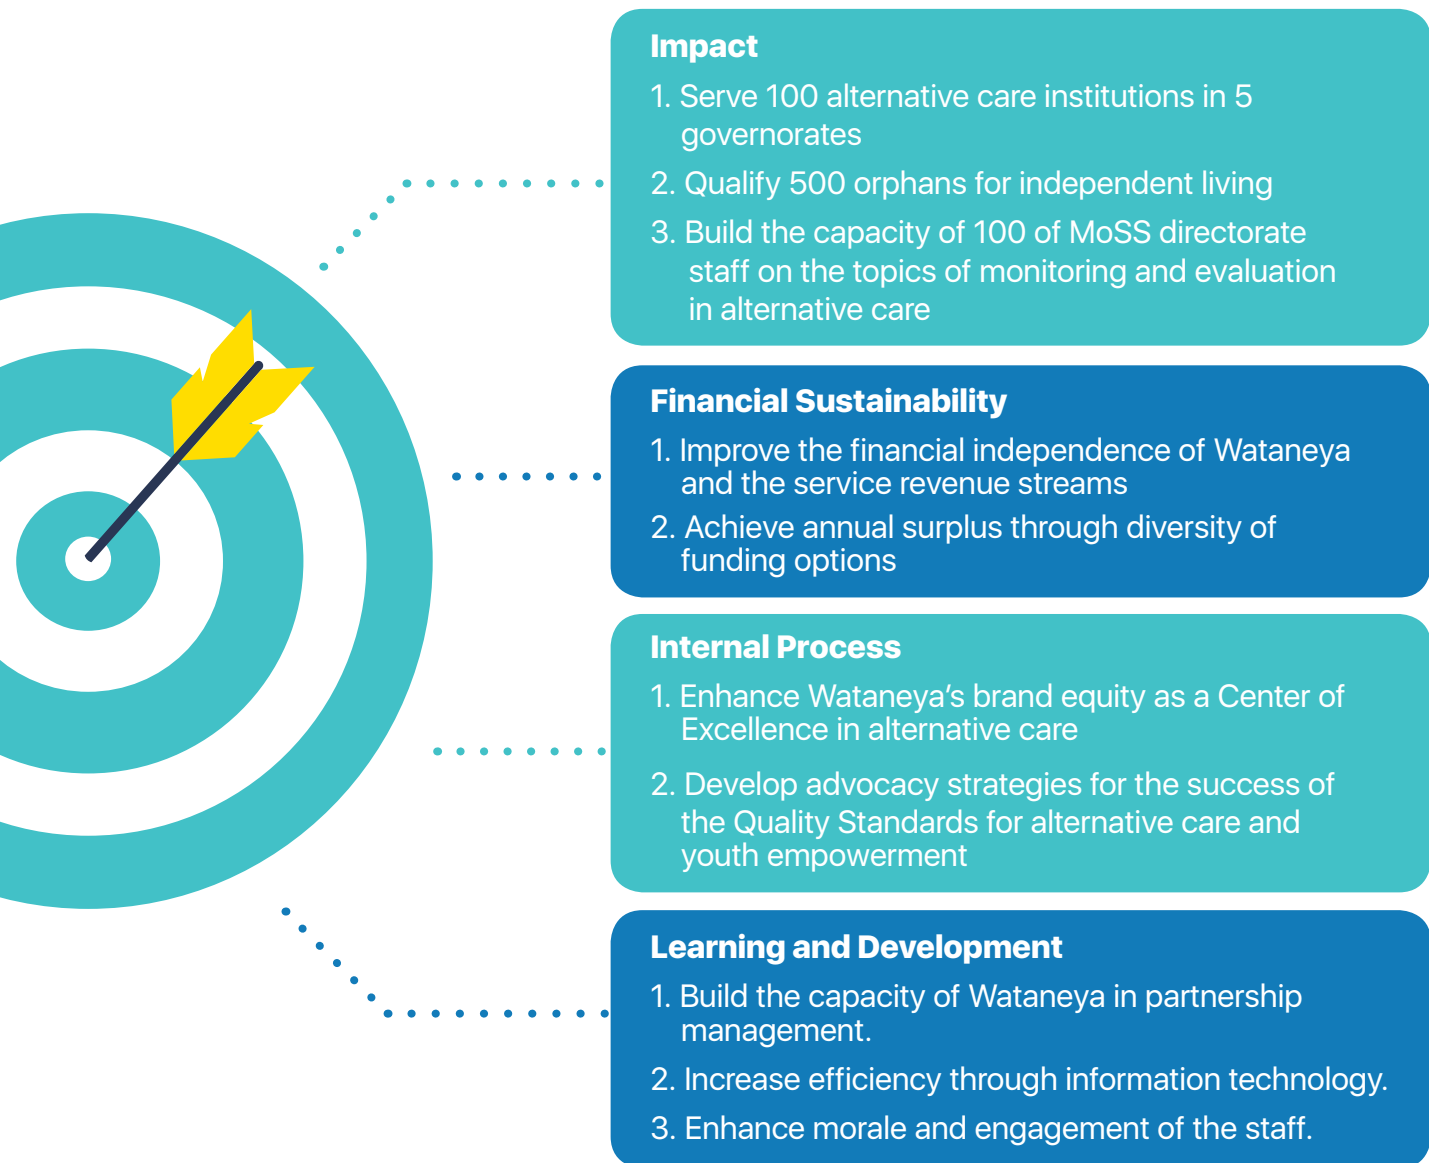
Impact

1. Serve 100 alternative care institutions in 5 governorates

2. Qualify 500 orphans for independent living

3. Build the capacity of 100 of MoSS directorate staff on the topics of monitoring and evaluation in alternative care

Financial Sustainability

1. Improve the financial independence of Wataneya and the service revenue streams

2. Achieve annual surplus through diversity of funding options

Internal Process

1. Enhance Wataneya's brand equity as a Center of Excellence in alternative care

2. Develop advocacy strategies for the success of the Quality Standards for alternative care and youth empowerment

Learning and Development

1. Build the capacity of Wataneya in partnership management.

2. Increase efficiency through information technology.

3. Enhance morale and engagement of the staff.